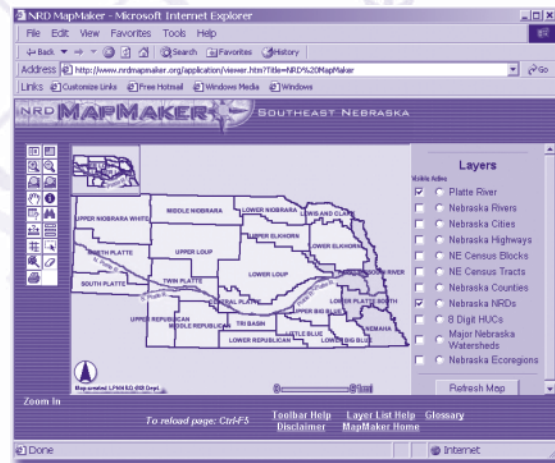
NRD MapMaker - Microsoft Internet Explorer

File Edit View Favorites Tools Help

Back Search Favorites History

Address http://www.nrdmapmaker.org/application/viewer.htm?Title=NRD%20MapMaker Go

Links Customize Links Free Hotmail Windows Media Windows

NRD MAPMAKER SOUTHEAST NEBRASKA

UPPER NIOBRARA WHITE
MIDDLE NIOBRARA
LOWER NIOBRARA
LEWIS AND CLARK
UPPER ELKHORN
LOWER ELKHORN
NORTH PLATTE
UPPER LOUP
LOWER LOUP
PAPIO-MISSOURI RIVER
TWIN PLATTE
SOUTH PLATTE
CENTRAL PLATTE
LOWER PLATTE SOUTH
UPPER BIG BLUE
UPPER REPUBLICAN
MIDDLE REPUBLICAN
TRI BASIN
LITTLE BLUE
NEMAHA
LOWER REPUBLICAN
LOWER BIG BLUE

Map created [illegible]

Layers
Visible Active
Platte River
Nebraska Rivers
Nebraska Cities
Nebraska Highways
NE Census Blocks
NE Census Tracts
Nebraska Counties
Nebraska NRDs
8 Digit HUCs
Major Nebraska Watersheds
Nebraska Ecoregions

Refresh Map

Zoom In

To reload page: Ctrl-F5
Toolbar Help
Disclaimer
Layer List Help
MapMaker Home
Glossary

Done
Internet